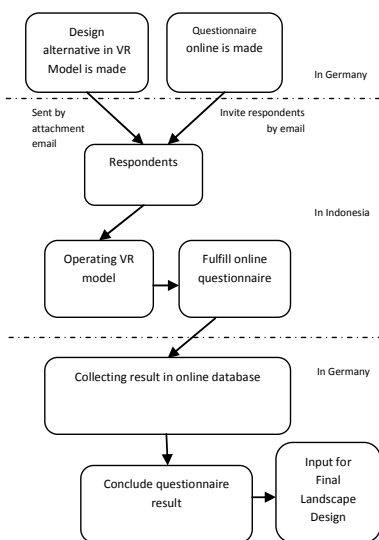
Design alternative in VR Model is made

Questionnaire online is made

In Germany

Sent by attachment email

Invite respondents by email

Respondents

In Indonesia

Operating VR model

Fulfill online questionnaire

Collecting result in online database

In Germany

Conclude questionnaire result

Input for Final Landscape Design